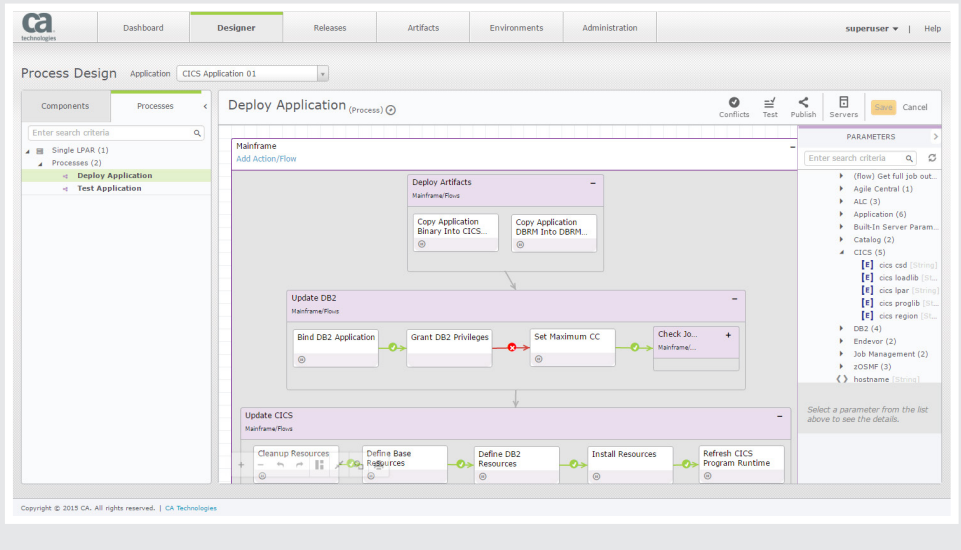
ca technologies

Dashboard | Designer | Releases | Artifacts | Environments | Administration

superuser ▾ | Help

Process Design Application CICS Application 01

Components | Processes

Enter search criteria

Single LPAR (1)
Processes (2)
Deploy Application
Test Application

Deploy Application (Process)

Conflicts Test Publish Servers Save Cancel

Mainframe
Add Action/Flow

Deploy Artifacts
Mainframe/Flows

Copy Application Binary Into CICS...

Copy Application DBRM Into DBRM...

Update DB2
Mainframe/Flows

Bind DB2 Application

Grant DB2 Privileges

Set Maximum CC

Check Jo...
Mainframe/...

Update CICS
Mainframe/Flows

Cleanup Resources

Define Base Resources

Define DB2 Resources

Install Resources

Refresh CICS Program Runtime

PARAMETERS

Enter search criteria

(flow) Get full job out...
Agile Central (1)
ALC (3)
Application (6)
Built-In Server Param...
Catalog (2)
CICS (5)
[E] cics csd [String]
[E] cics loadlib [St...
[E] cics lpar [String]
[E] cics proglib [St...
[E] cics region [St...
DB2 (4)
Endevor (2)
Job Management (2)
zOSMF (3)
hostname [String]

Select a parameter from the list above to see the details.

Copyright © 2015 CA. All rights reserved. | CA Technologies